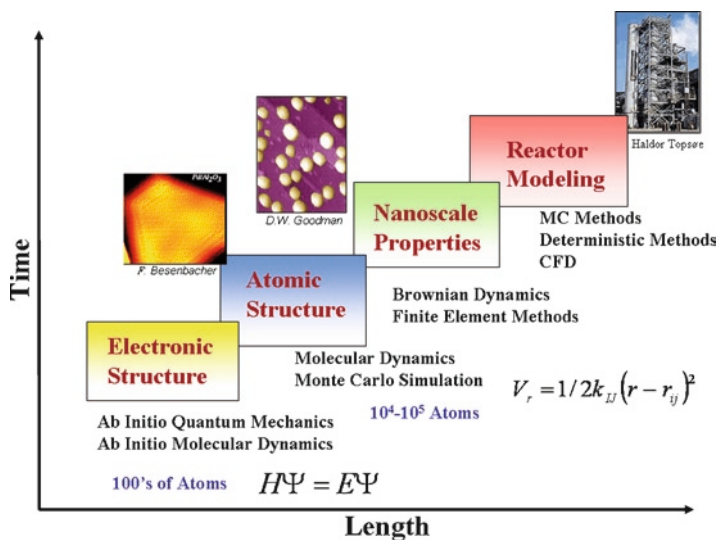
Time

Haldor Topsøe

Reactor Modeling

D.W. Goodman

Nanoscale Properties

MC Methods
Deterministic Methods
CFD

Pd/Al$_2$O$_3$

F. Besenbacher

Atomic Structure

Brownian Dynamics
Finite Element Methods

Electronic Structure

Molecular Dynamics
Monte Carlo Simulation

$V_r = 1/2k_{IJ}\left(r - r_{ij}\right)^2$

$10^4$-$10^5$ Atoms

Ab Initio Quantum Mechanics
Ab Initio Molecular Dynamics

100's of Atoms

$H\Psi = E\Psi$

Length